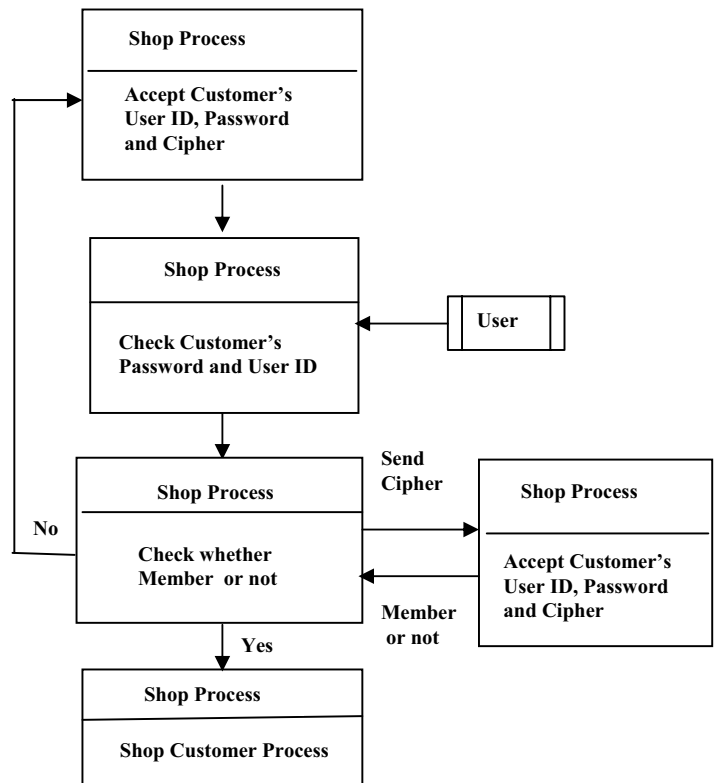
Shop Process

Accept Customer's User ID, Password and Cipher

Shop Process

Check Customer's Password and User ID

User

Send Cipher

Shop Process

No

Check whether Member or not

Shop Process

Accept Customer's User ID, Password and Cipher

Member or not

Yes

Shop Process

Shop Customer Process